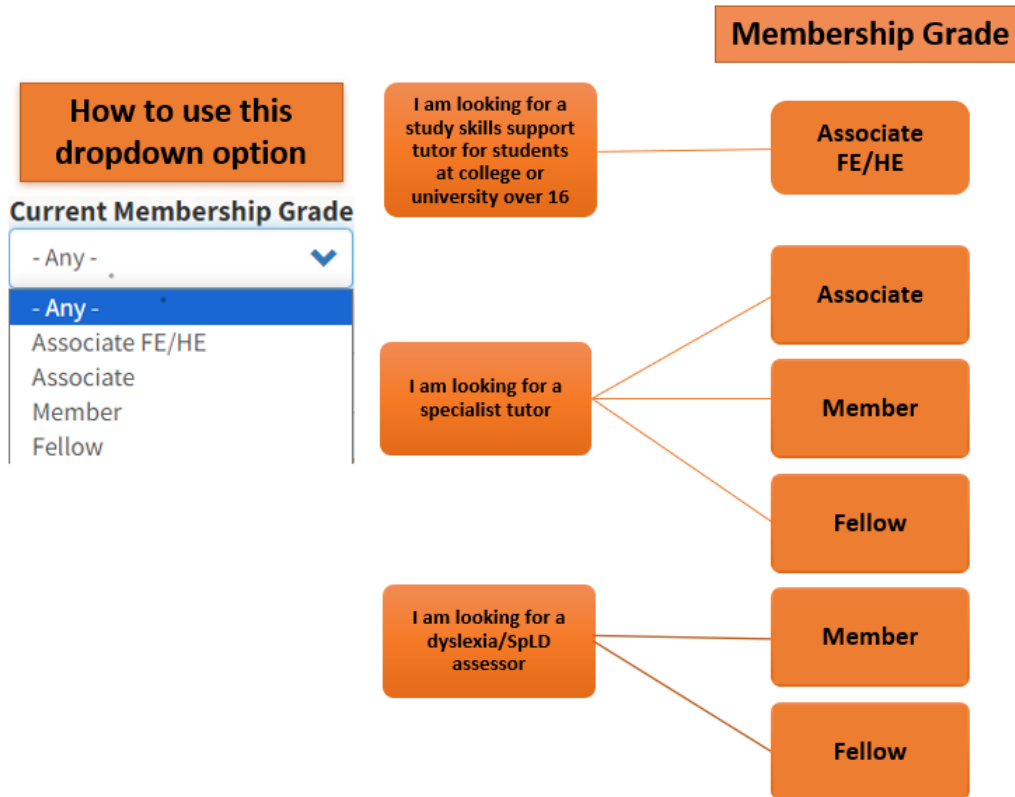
Membership Grade

How to use this dropdown option

Current Membership Grade

- Any -

- Any -
Associate FE/HE
Associate
Member
Fellow

I am looking for a study skills support tutor for students at college or university over 16

Associate FE/HE

I am looking for a specialist tutor

Associate

Member

Fellow

I am looking for a dyslexia/SpLD assessor

Member

Fellow